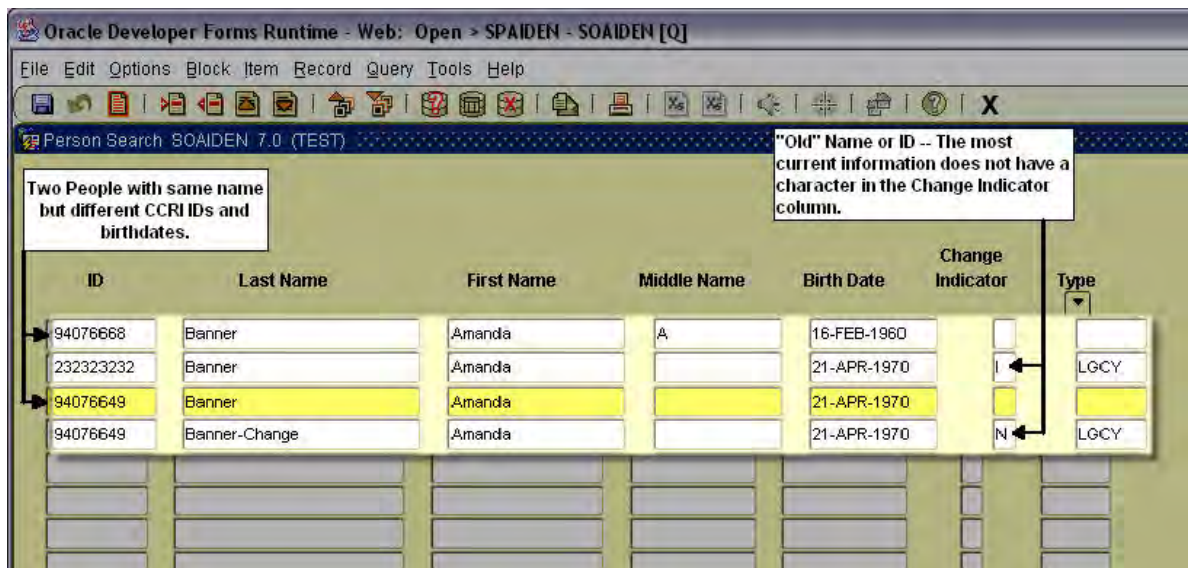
Oracle Developer Forms Runtime - Web: Open > SPAIDEN - SOAIDEN [Q]

File Edit Options Block Item Record Query Tools Help

X

Person Search SOAIDEN 7.0 (TEST)

"Old" Name or ID -- The most current information does not have a character in the Change Indicator column.

Two People with same name but different CCRI IDs and birthdates.

| ID | Last Name | First Name | Middle Name | Birth Date | Change Indicator | Type |
|---|---|---|---|---|---|---|
| 94076668 | Banner | Amanda | A | 16-FEB-1960 | | |
| 232323232 | Banner | Amanda | | 21-APR-1970 | I | LGCY |
| 94076649 | Banner | Amanda | | 21-APR-1970 | | |
| 94076649 | Banner-Change | Amanda | | 21-APR-1970 | N | LGCY |